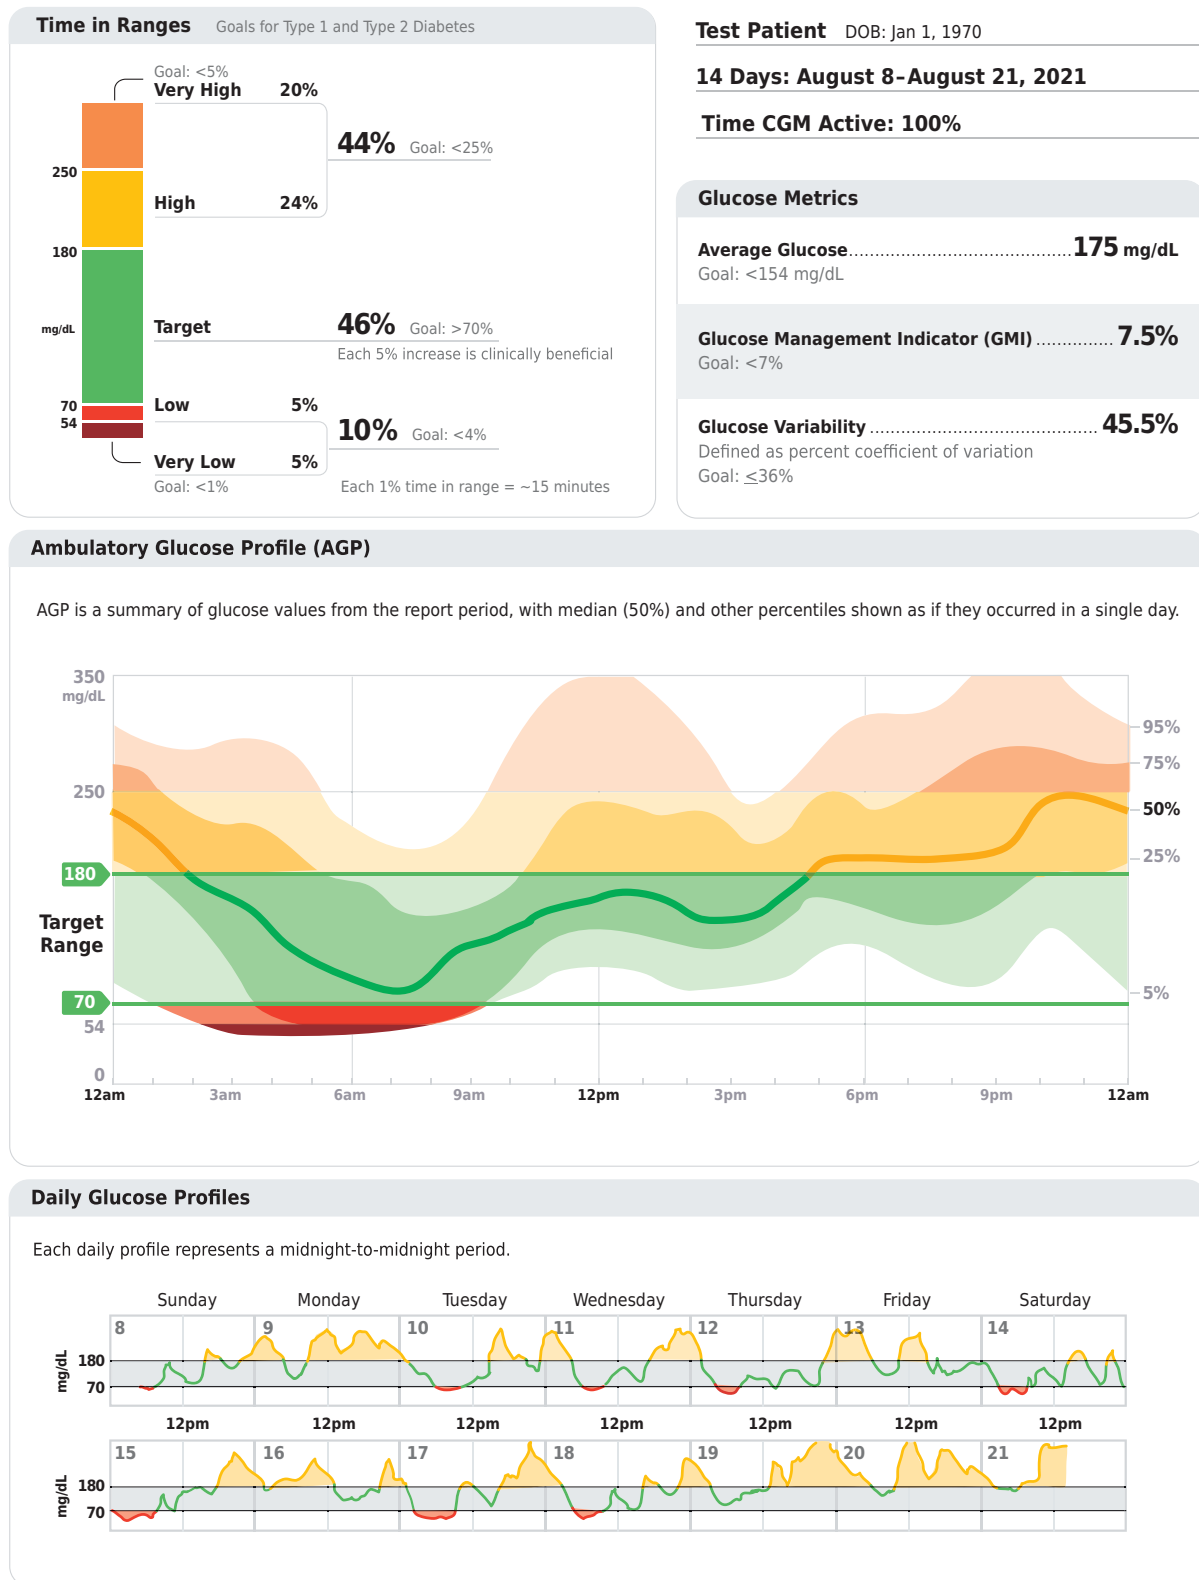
Time in Ranges Goals for Type 1 and Type 2 Diabetes

Goal: <5%
Very High 20%

44% Goal: <25%

250

High 24%

180

mg/dL

Target

46% Goal: >70%
Each 5% increase is clinically beneficial

70
54

Low 5%

10% Goal: <4%

Very Low 5%
Goal: <1%

Each 1% time in range = ~15 minutes

Test Patient DOB: Jan 1, 1970

14 Days: August 8-August 21, 2021

Time CGM Active: 100%

Glucose Metrics

Average Glucose 175 mg/dL
Goal: <154 mg/dL

Glucose Management Indicator (GMI) 7.5%
Goal: <7%

Glucose Variability 45.5%
Defined as percent coefficient of variation
Goal: ≤36%

Ambulatory Glucose Profile (AGP)

AGP is a summary of glucose values from the report period, with median (50%) and other percentiles shown as if they occurred in a single day.

350 mg/dL
250
180
Target Range
70
54
0

95%
75%
50%
25%
5%

12am 3am 6am 9am 12pm 3pm 6pm 9pm 12am

Daily Glucose Profiles

Each daily profile represents a midnight-to-midnight period.

Sunday Monday Tuesday Wednesday Thursday Friday Saturday

8 9 10 11 12 13 14

mg/dL 180 70

12pm 12pm 12pm 12pm 12pm 12pm 12pm

15 16 17 18 19 20 21

mg/dL 180 70